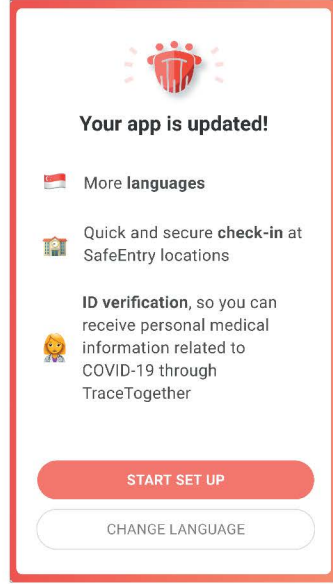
Your app is updated!

More **languages**

Quick and secure **check-in** at SafeEntry locations

**ID verification**, so you can receive personal medical information related to COVID-19 through TraceTogether

START SET UP

CHANGE LANGUAGE